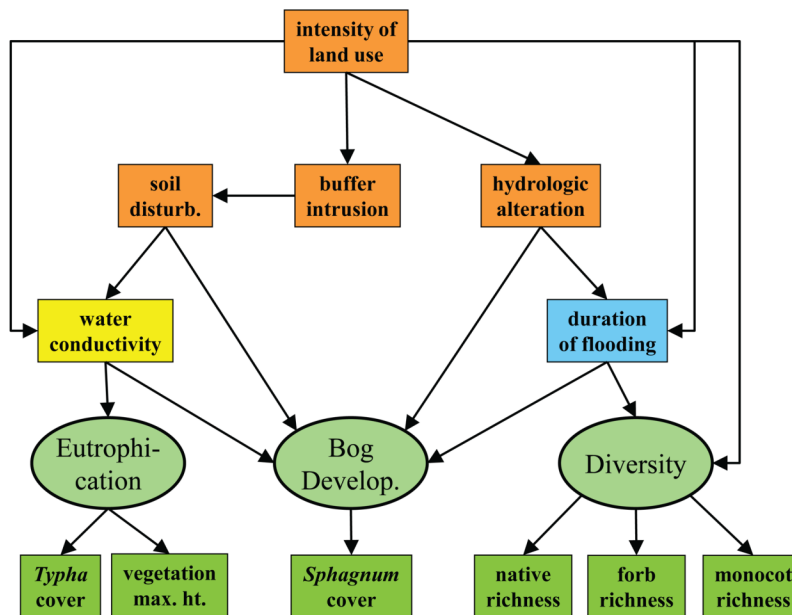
intensity of land use

soil disturb.

buffer intrusion

hydrologic alteration

water conductivity

duration of flooding

Eutrophi-cation

Bog Develop.

Diversity

*Typha* cover

vegetation max. ht.

*Sphagnum* cover

native richness

forb richness

monocot richness